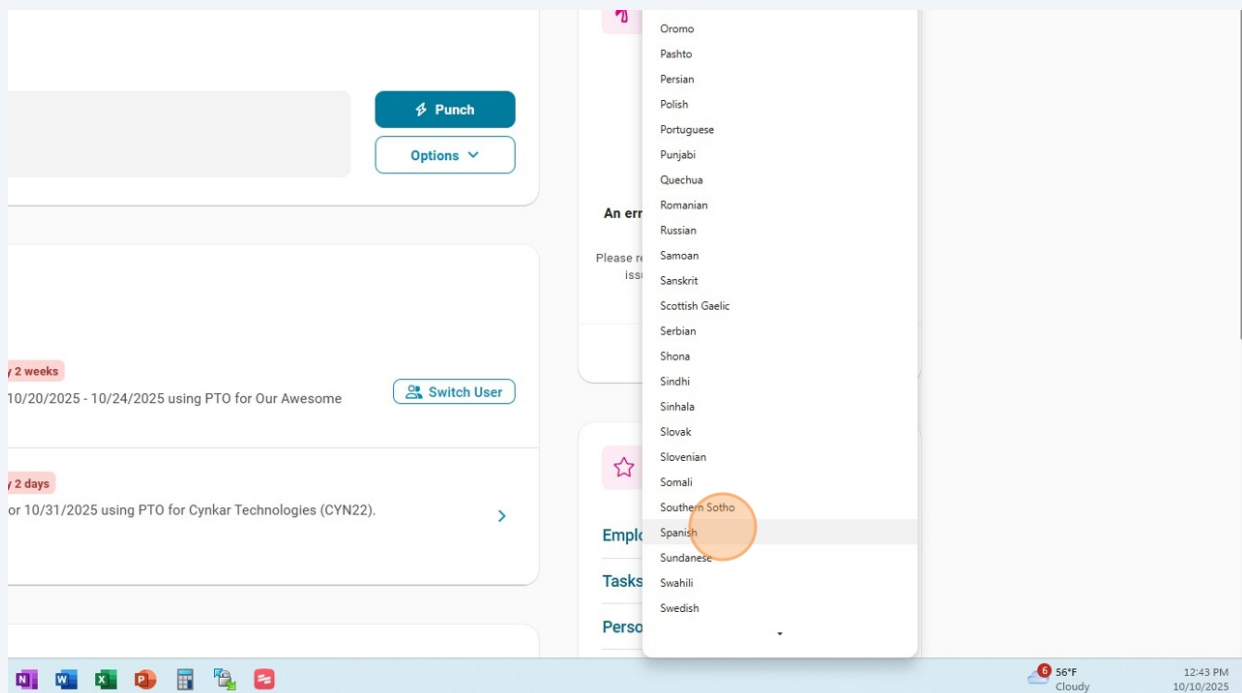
Punch

Options

y 2 weeks

10/20/2025 - 10/24/2025 using PTO for Our Awesome

Switch User

y 2 days

or 10/31/2025 using PTO for Cynkar Technologies (CYN22).

An err

Please re
issu

Emplo

Tasks

Perso

Oromo
Pashto
Persian
Polish
Portuguese
Punjabi
Quechua
Romanian
Russian
Samoan
Sanskrit
Scottish Gaelic
Serbian
Shona
Sindhi
Sinhala
Slovak
Slovenian
Somali
Southern Sotho
Spanish
Sundanese
Swahili
Swedish

6

56°F
Cloudy

12:43 PM
10/10/2025